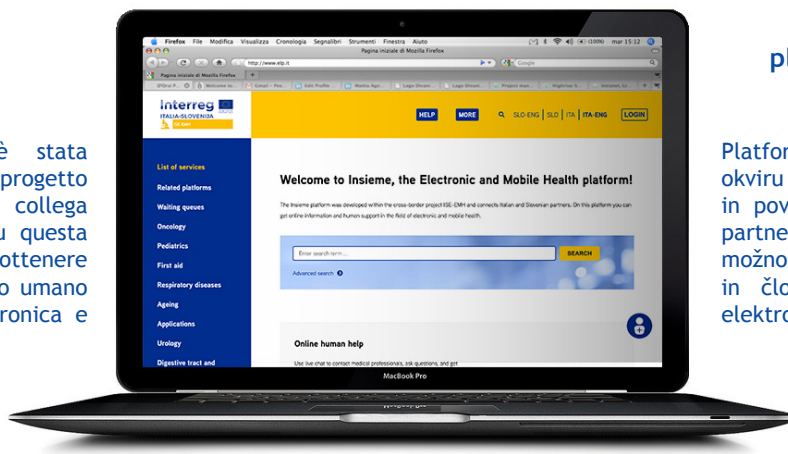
è stata progetto collega u questa ottenere o umano ronica e

Firefox File Modifica Visualizza Cronologia Segnalibri Strumenti Finestra Aiuto

(100%) mar 15:12

Pagina iniziale di Mozilla Firefox

http://www.elp.it

Google

Pagina iniziale di Mozilla Firefox

Interreg

ITALIA-SLOVENIJA

HELP

MORE

SLO-ENG | SLO | ITA | ITA-ENG

LOGIN

List of services

Related platforms

Waiting queues

Oncology

Pediatrics

First aid

Respiratory diseases

Ageing

Applications

Urology

Digestive tract and

Welcome to Insieme, the Electronic and Mobile Health platform!

The Insieme platform was developed within the cross-border project ISE-EMH and connects Italian and Slovenian partners. On this platform you can get online information and human support in the field of electronic and mobile health.

Enter search term...

SEARCH

Advanced search

Online human help

Use live chat to contact medical professionals, ask questions, and get

MacBook Pro

pl

Platfor okviru in pov partne možno in člo elektro